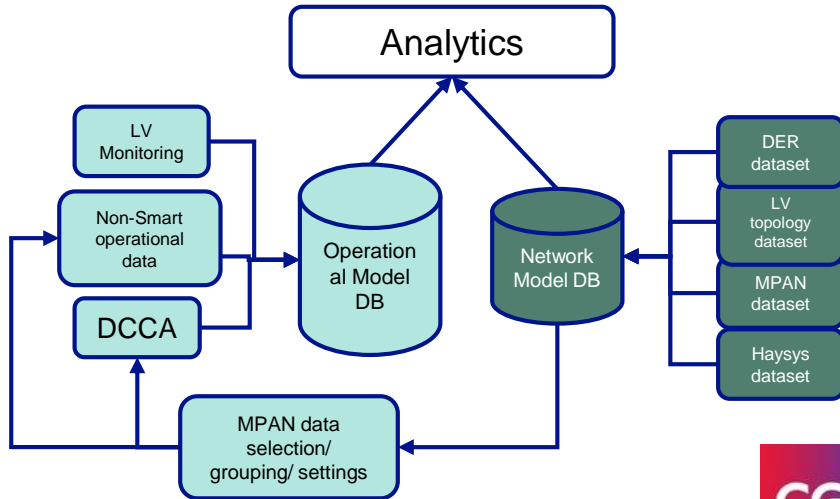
Analytics

LV Monitoring

Non-Smart operational data

DCCA

Operation al Model DB

Network Model DB

DER dataset

LV topology dataset

MPAN dataset

Haysys dataset

MPAN data selection/ grouping/ settings

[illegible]